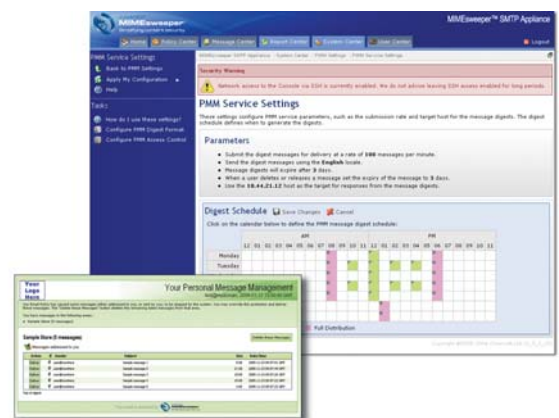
MIMEsweeper

MIMEsweeper™ SMTP Appliance

Home | Policy Center | Message Center | Report Center | System Center | User Center

Logout

PMM Service Settings

Back to PMM Settings

Apply My Configuration

Help

Tasks

How do I use these settings?

Configure PMM Digest Format

Configure PMM Access Control

MIMEsweeper SMTP Appliance > System Center > PMM Service Settings

Security Warning

Network access to the Console via SSH is currently enabled. We do not advise leaving SSH access enabled for long periods.

PMM Service Settings

These settings configure PMM service parameters, such as the submission rate and target host for the message digests. The digest schedule defines when to generate the digests.

Parameters

Submit the digest messages for delivery at a rate of 100 messages per minute.

Send the digest messages using the English locale.

Message digests will expire after 3 days.

When a user deletes or releases a message set the expiry of the message to 3 days.

Use the 10.44.21.12 host as the target for responses from the message digests.

Digest Schedule Save Changes Cancel

Click on the calendar below to define the PMM message digest schedule:

AM PM

12 01 02 03 04 05 06 07 08 09 10 11 12 01 02 03 04 05 06 07 08 09 10 11

Monday

Tuesday

Full Distribution

Your Logo Here

Your Personal Message Management

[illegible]

Sample Store (5 messages)

| Action | # | Sender | Subject | Size | Date/Time |
|---|---|---|---|---|---|
| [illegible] | | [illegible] | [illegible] | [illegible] | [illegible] |
| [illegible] | | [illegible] | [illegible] | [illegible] | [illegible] |
| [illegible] | | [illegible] | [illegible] | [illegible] | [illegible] |
| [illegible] | | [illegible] | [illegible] | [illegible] | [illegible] |
| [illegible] | | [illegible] | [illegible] | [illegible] | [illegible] |

MIMEsweeper